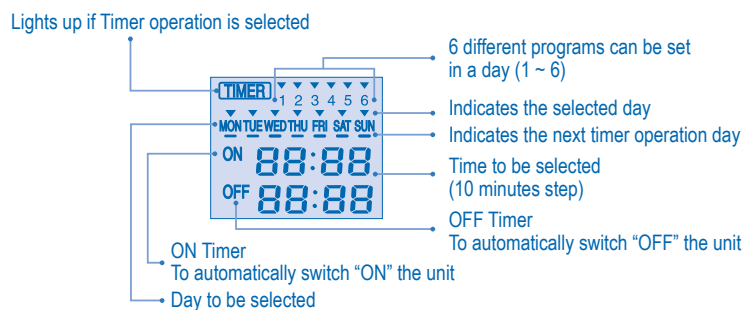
Lights up if Timer operation is selected

6 different programs can be set in a day (1 ~ 6)

TIMER 1 2 3 4 5 6

Indicates the selected day

MON TUE WED THU FRI SAT SUN

Indicates the next timer operation day

ON 88:88

Time to be selected (10 minutes step)

OFF 88:88

OFF Timer
To automatically switch "OFF" the unit

ON Timer
To automatically switch "ON" the unit

Day to be selected